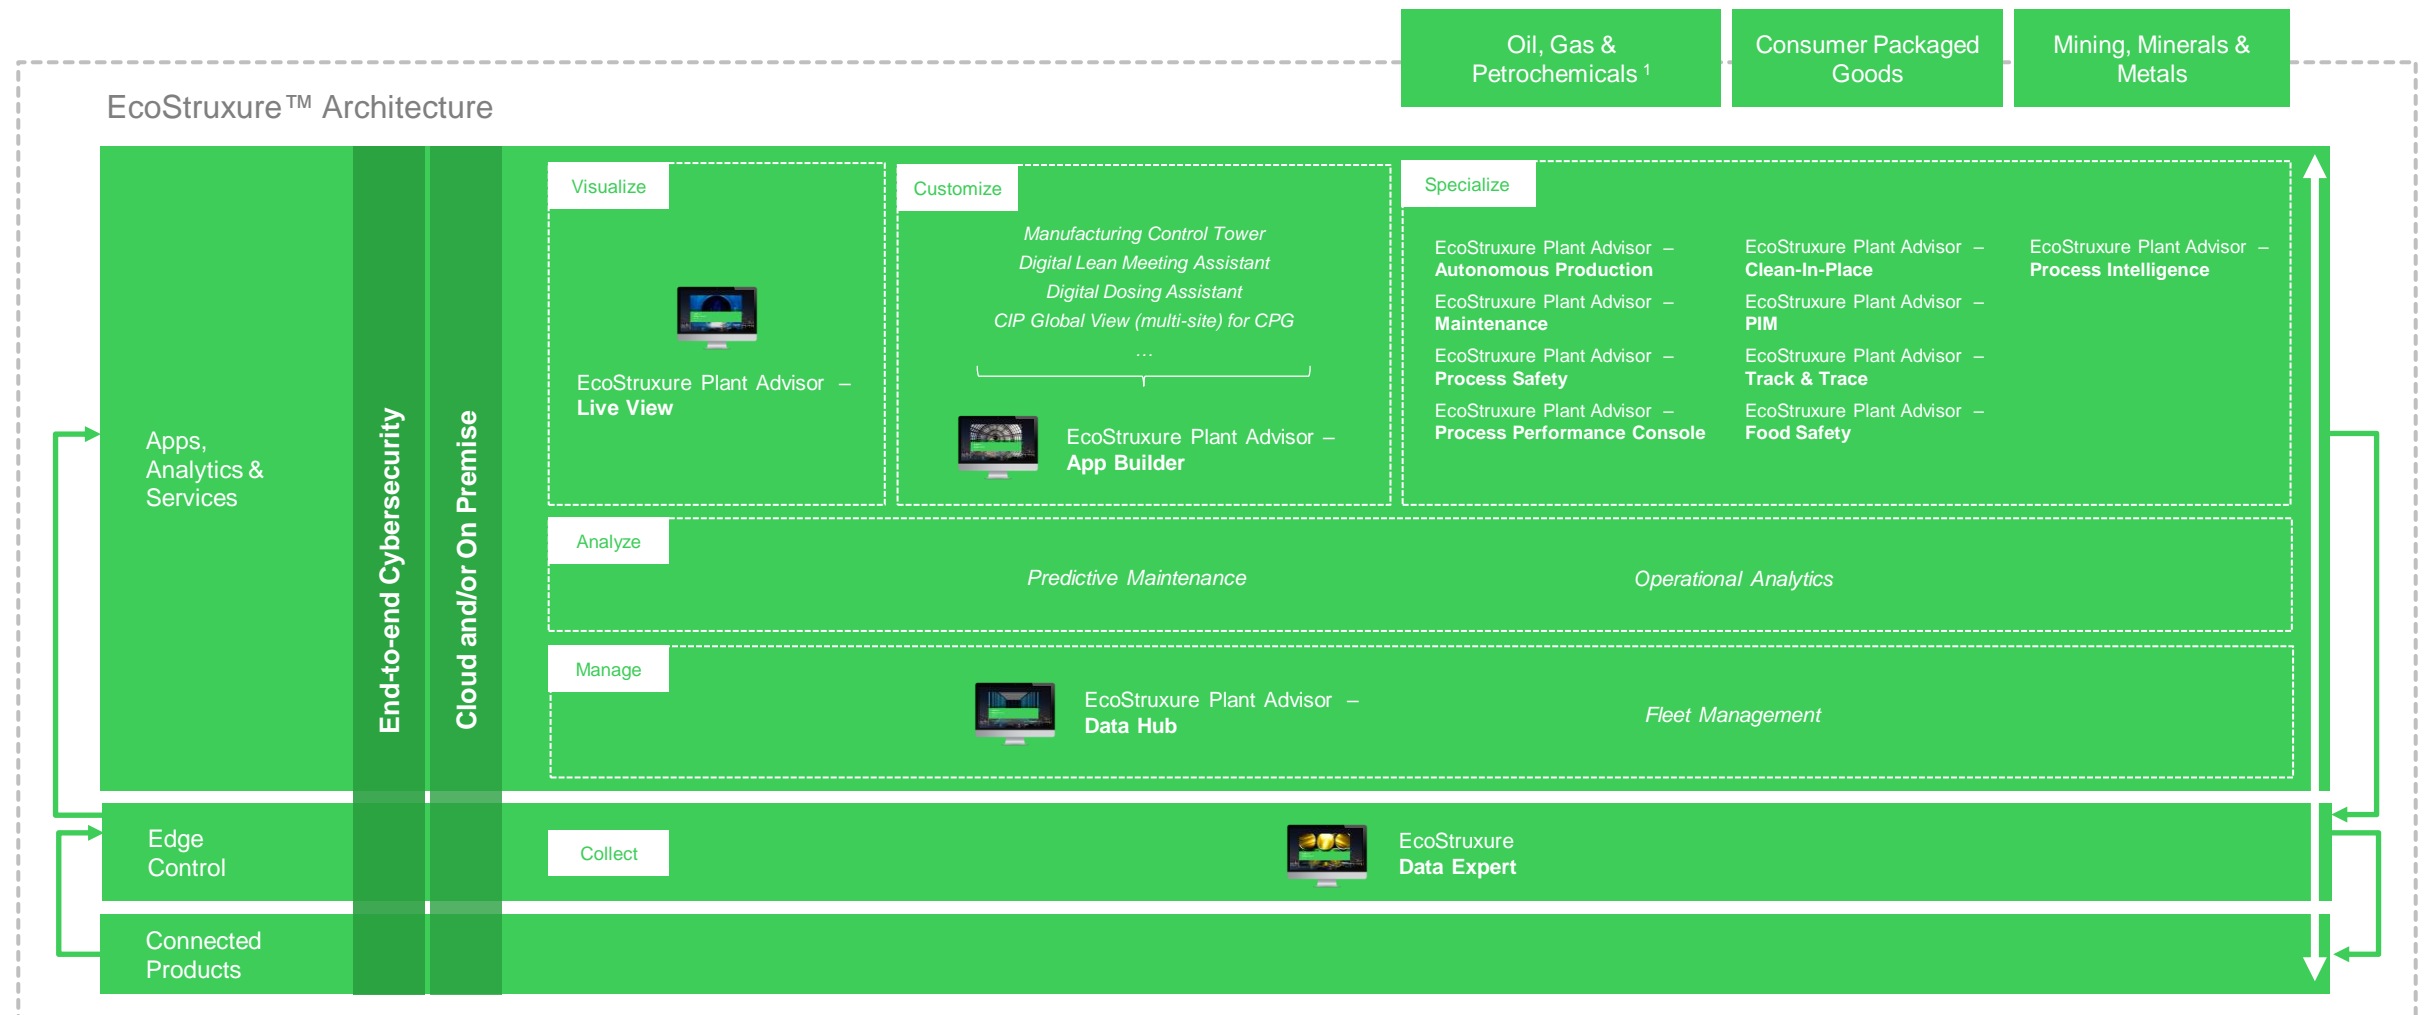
Oil, Gas & Petrochemicals $^1$

Consumer Packaged Goods

Mining, Minerals & Metals

EcoStruxure™ Architecture

Apps, Analytics & Services

End-to-end Cybersecurity

Cloud and/or On Premise

Visualize

EcoStruxure Plant Advisor – Live View

Customize

Manufacturing Control Tower
Digital Lean Meeting Assistant
Digital Dosing Assistant
CIP Global View (multi-site) for CPG
...

EcoStruxure Plant Advisor – App Builder

Specialize

EcoStruxure Plant Advisor – Autonomous Production

EcoStruxure Plant Advisor – Maintenance

EcoStruxure Plant Advisor – Process Safety

EcoStruxure Plant Advisor – Process Performance Console

EcoStruxure Plant Advisor – Clean-In-Place

EcoStruxure Plant Advisor – PIM

EcoStruxure Plant Advisor – Track & Trace

EcoStruxure Plant Advisor – Food Safety

EcoStruxure Plant Advisor – Process Intelligence

Analyze

Predictive Maintenance

Operational Analytics

Manage

EcoStruxure Plant Advisor – Data Hub

Fleet Management

Edge Control

Collect

EcoStruxure Data Expert

Connected Products